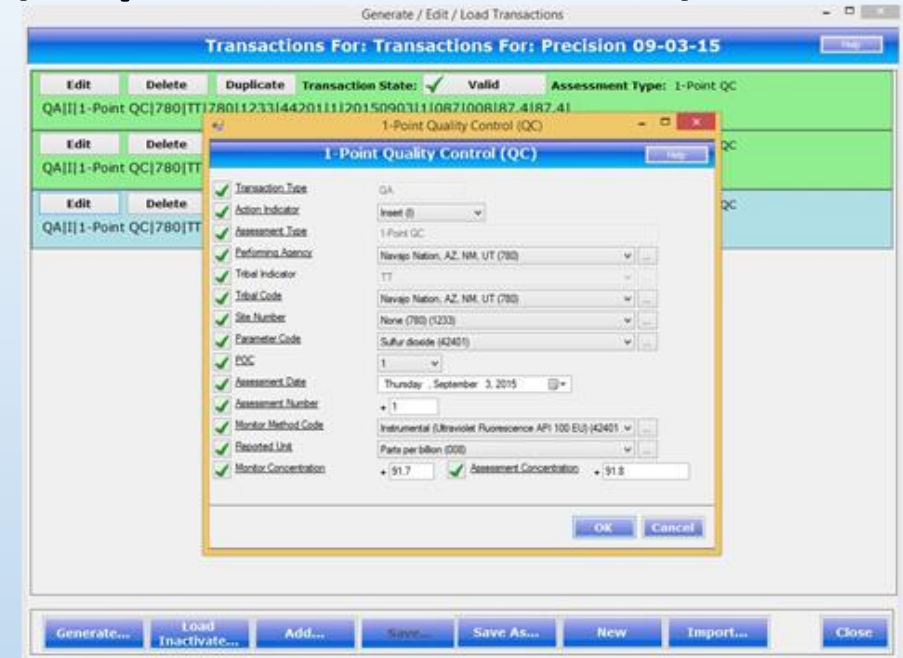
Generate / Edit / Load Transactions

Transactions For: Transactions For: Precision 09-03-15

Help

Edit Delete Duplicate Transaction State: Valid Assessment Type: 1-Point QC

QA|I|1-Point QC|780|TT|780|1233|44201|1|20150903|1|087|008|87.4|87.4|

Edit Delete

QA|I|1-Point QC|780|TT

QC

Edit Delete

QA|I|1-Point QC|780|TT

QC

1-Point Quality Control (QC)

1-Point Quality Control (QC)

Help

Transaction Type QA

Action Indicator Insert (I)

Assessment Type 1-Point QC

Performing Agency Navajo Nation, AZ, NM, UT (780)

Tribal Indicator TT

Tribal Code Navajo Nation, AZ, NM, UT (780)

Site Number None (780) (1233)

Parameter Code Sulfur dioxide (42401)

POC 1

Assessment Date Thursday , September 3, 2015

Assessment Number + 1

Monitor Method Code Instrumental (Ultraviolet Fluorescence API 100 EU) (42401

Reported Unit Parts per billion (008)

Monitor Concentration + 91.7 Assessment Concentration + 91.8

OK Cancel

Generate... Load Inactivate... Add... Save... Save As... New Import... Close